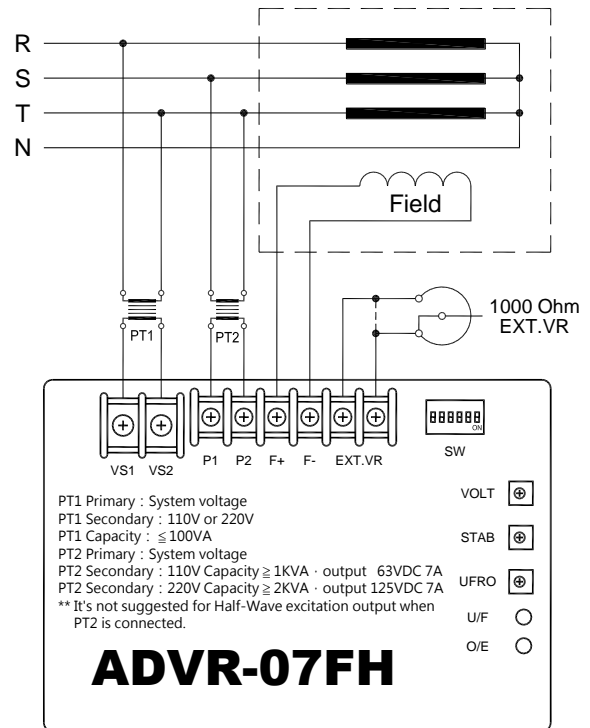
R
S
T
N

Field

1000 Ohm
EXT.VR

PT1
PT2

VS1 VS2
P1 P2 F+ F- EXT.VR

ON
SW

PT1 Primary：System voltage
PT1 Secondary：110V or 220V
PT1 Capacity：$\leq$100VA
PT2 Primary：System voltage
PT2 Secondary：110V Capacity$\geq$1KVA，output 63VDC 7A
PT2 Secondary：220V Capacity$\geq$2KVA，output 125VDC 7A
** It's not suggested for Half-Wave excitation output when PT2 is connected.

VOLT
STAB
UFRO
U/F
O/E

ADVR-07FH